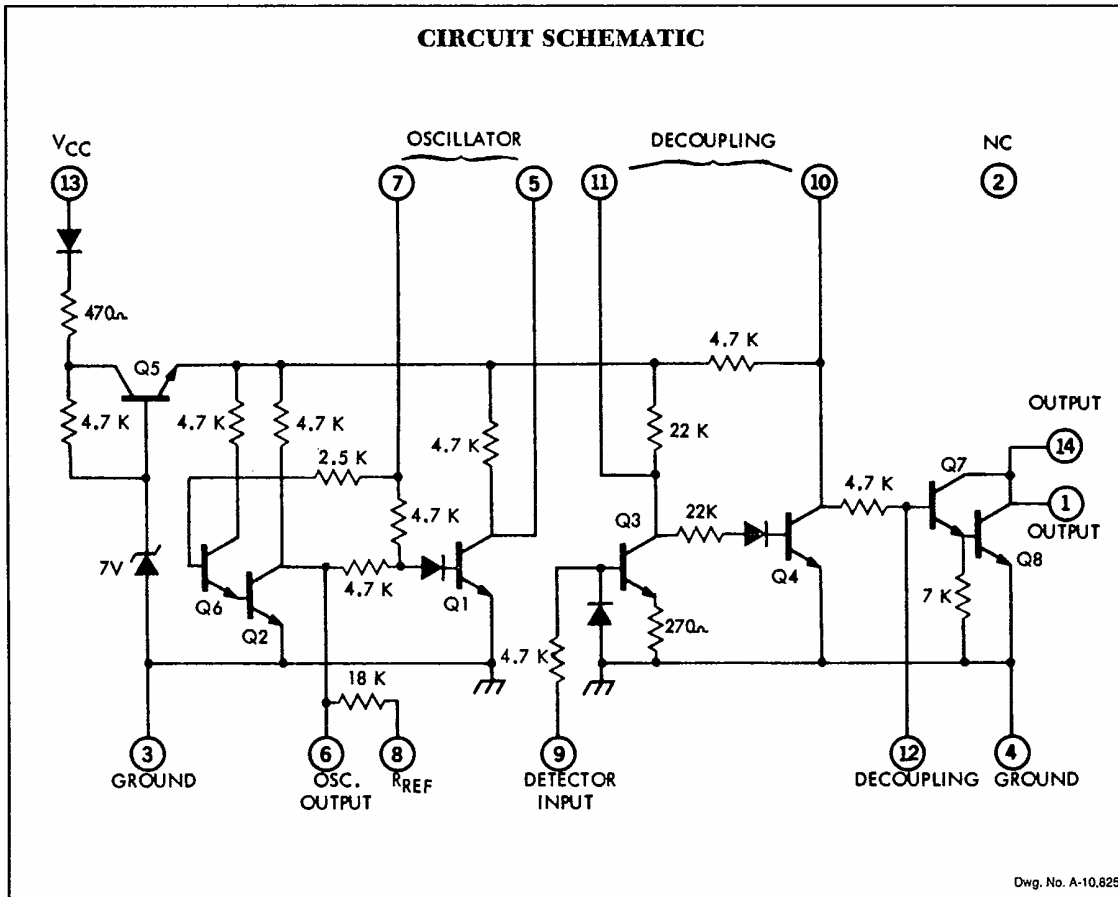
CIRCUIT SCHEMATIC

$V_{CC}$
13

OSCILLATOR
7
5

DECOUPLING
11
10

NC
2

470Ω
Q5
4.7 K
4.7 K
4.7 K
4.7 K
2.5 K
4.7 K
4.7 K
4.7 K
22 K
OUTPUT
14
Q7
1
OUTPUT
Q8
7V
Q6
Q2
4.7 K
Q1
Q3
22K
Q4
4.7 K
7 K
270Ω
4.7 K
18 K

3
GROUND

6
OSC. OUTPUT

8
$R_{REF}$

9
DETECTOR INPUT

12
DECOUPLING

4
GROUND

Dwg. No. A-10,825